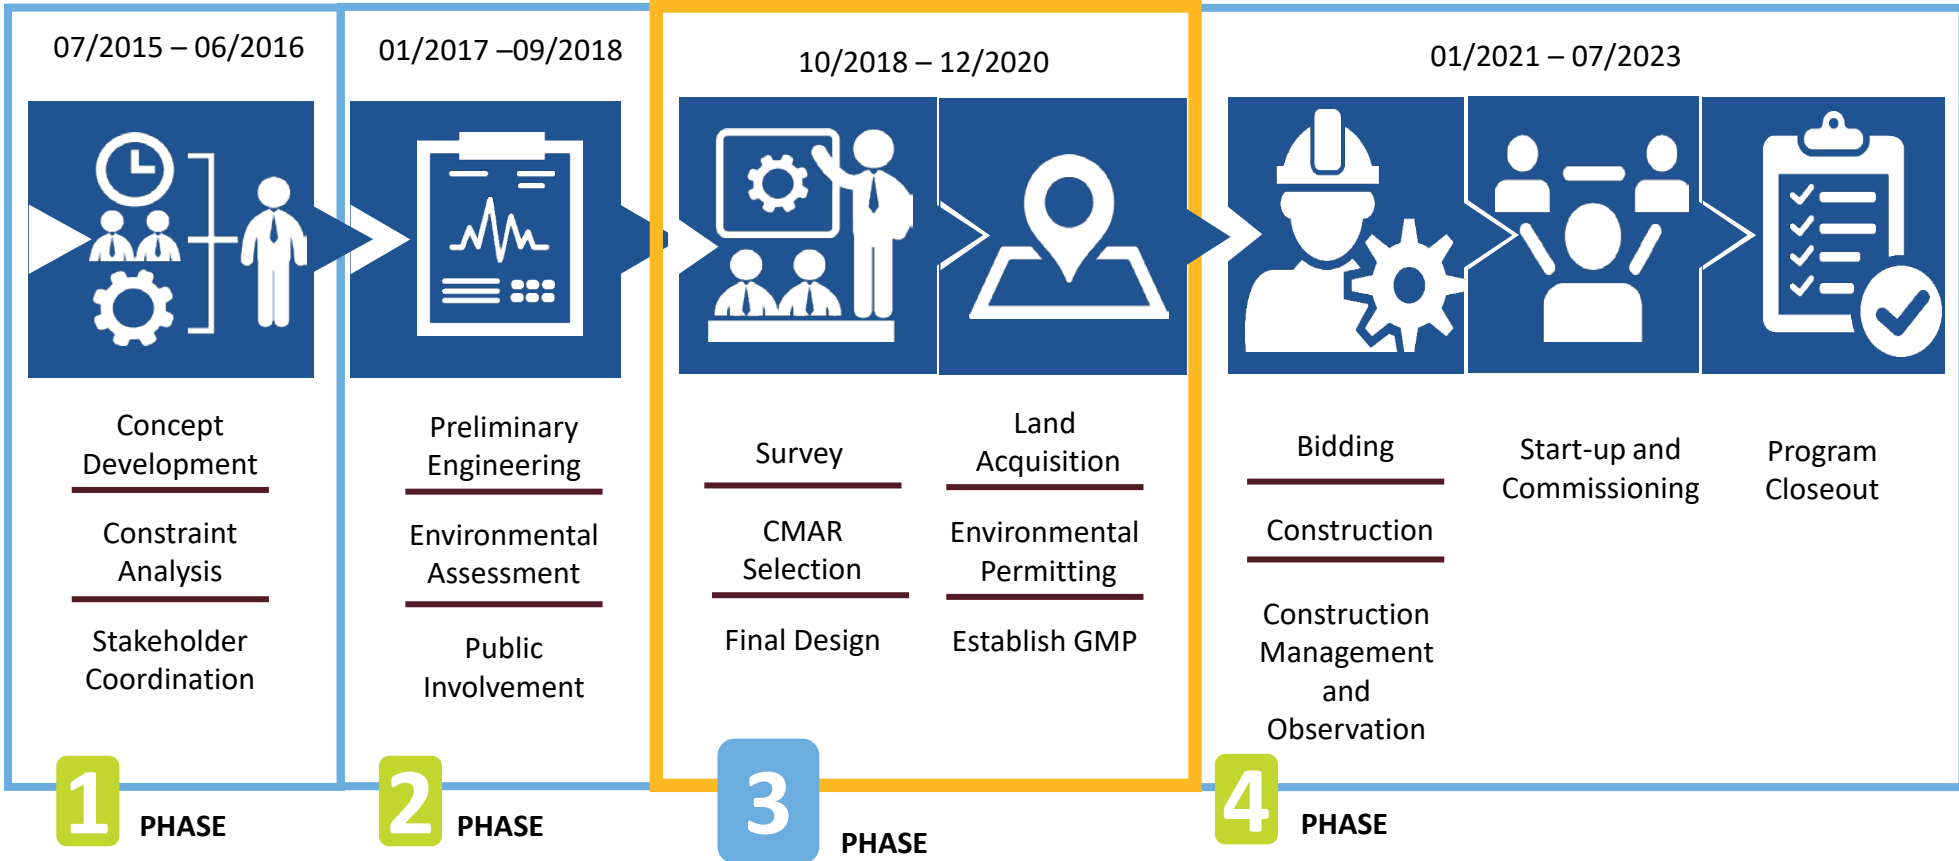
07/2015 – 06/2016

Concept Development

Constraint Analysis

Stakeholder Coordination

1 PHASE

01/2017 –09/2018

Preliminary Engineering

Environmental Assessment

Public Involvement

2 PHASE

10/2018 – 12/2020

Survey

CMAR Selection

Final Design

Land Acquisition

Environmental Permitting

Establish GMP

3 PHASE

01/2021 – 07/2023

Bidding

Construction

Construction Management and Observation

Start-up and Commissioning

Program Closeout

4 PHASE